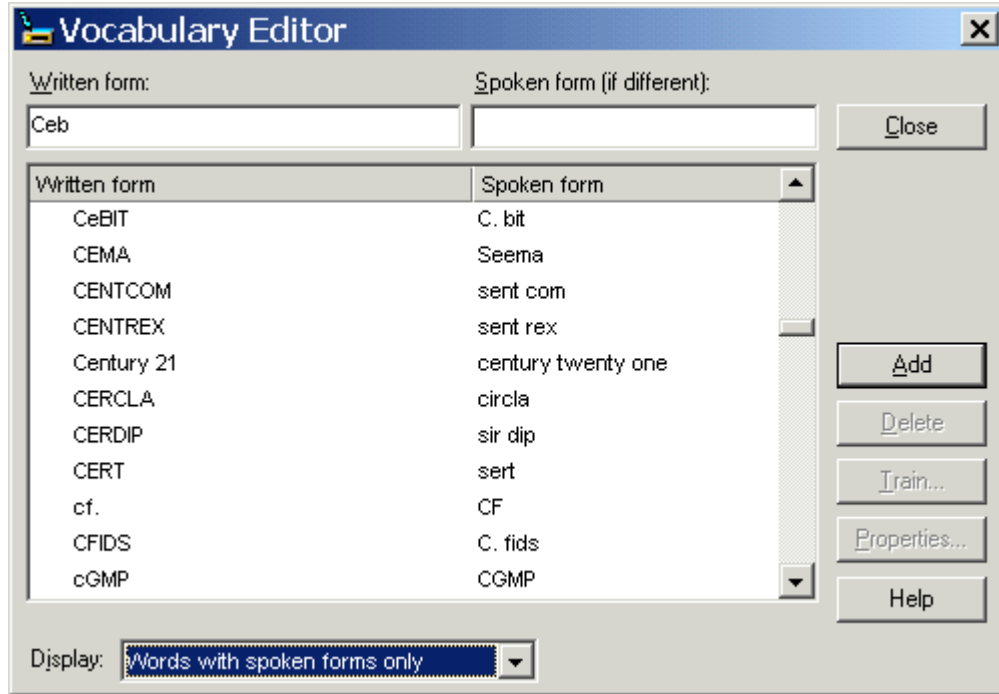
Vocabulary Editor

Written form:
Ceb

Spoken form (if different):

Close

| Written form | Spoken form |
|---|---|
| CeBIT | C. bit |
| CEMA | Seema |
| CENTCOM | sent com |
| CENTREX | sent rex |
| Century 21 | century twenty one |
| CERCLA | circla |
| CERDIP | sir dip |
| CERT | sert |
| cf. | CF |
| CFIDS | C. fids |
| cGMP | CGMP |

Add
Delete
Train...
Properties...
Help

Display: Words with spoken forms only